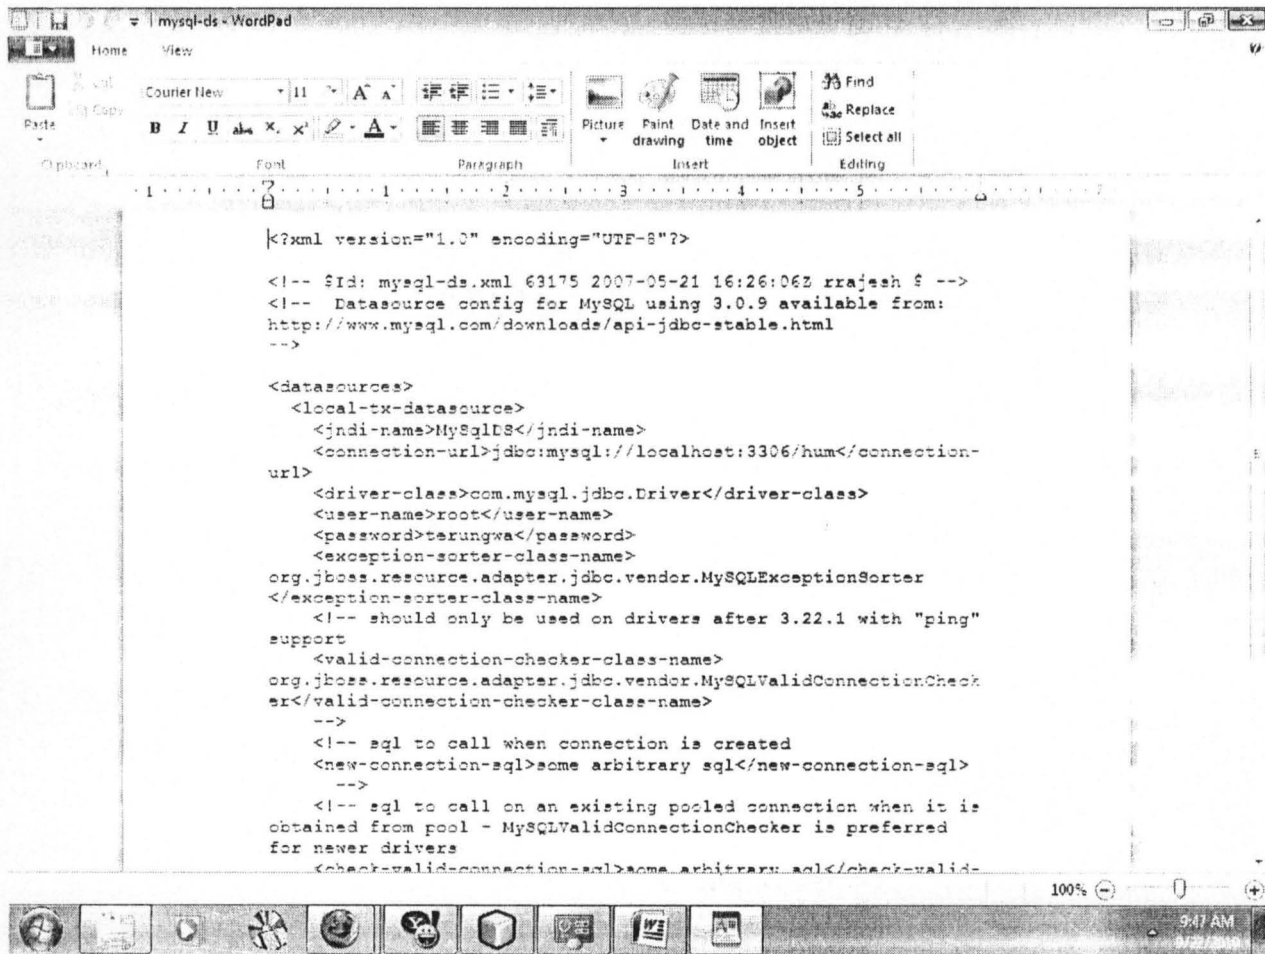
mysql-ds - WordPad

Home View

Cut
Copy
Paste
Clipboard

Courier New 11
B I U abc x₂ x²
Font

Paragraph

Picture Paint drawing Date and time Insert object
Insert

Find
Replace
Select all
Editing

<?xml version="1.0" encoding="UTF-8"?>

<!-- $Id: mysql-ds.xml 63175 2007-05-21 16:26:06Z rrajesh $ -->
<!-- Datasource config for MySQL using 3.0.9 available from:
http://www.mysql.com/downloads/api-jdbc-stable.html
-->

<datasources>
<local-tx-datasource>
<jndi-name>MySqlDS</jndi-name>
<connection-url>jdbc:mysql://localhost:3306/hum</connection-url>
<driver-class>com.mysql.jdbc.Driver</driver-class>
<user-name>root</user-name>
<password>terungwa</password>
<exception-sorter-class-name>
org.jboss.resource.adapter.jdbc.vendor.MySQLExceptionSorter
</exception-sorter-class-name>
<!-- should only be used on drivers after 3.22.1 with "ping" support
<valid-connection-checker-class-name>
org.jboss.resource.adapter.jdbc.vendor.MySQLValidConnectionChecker</valid-connection-checker-class-name>
-->
<!-- sql to call when connection is created
<new-connection-sql>some arbitrary sql</new-connection-sql>
-->
<!-- sql to call on an existing pooled connection when it is obtained from pool - MySQLValidConnectionChecker is preferred for newer drivers
<check-valid-connection-sql>some arbitrary sql</check-valid-

100%

9:47 AM
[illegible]